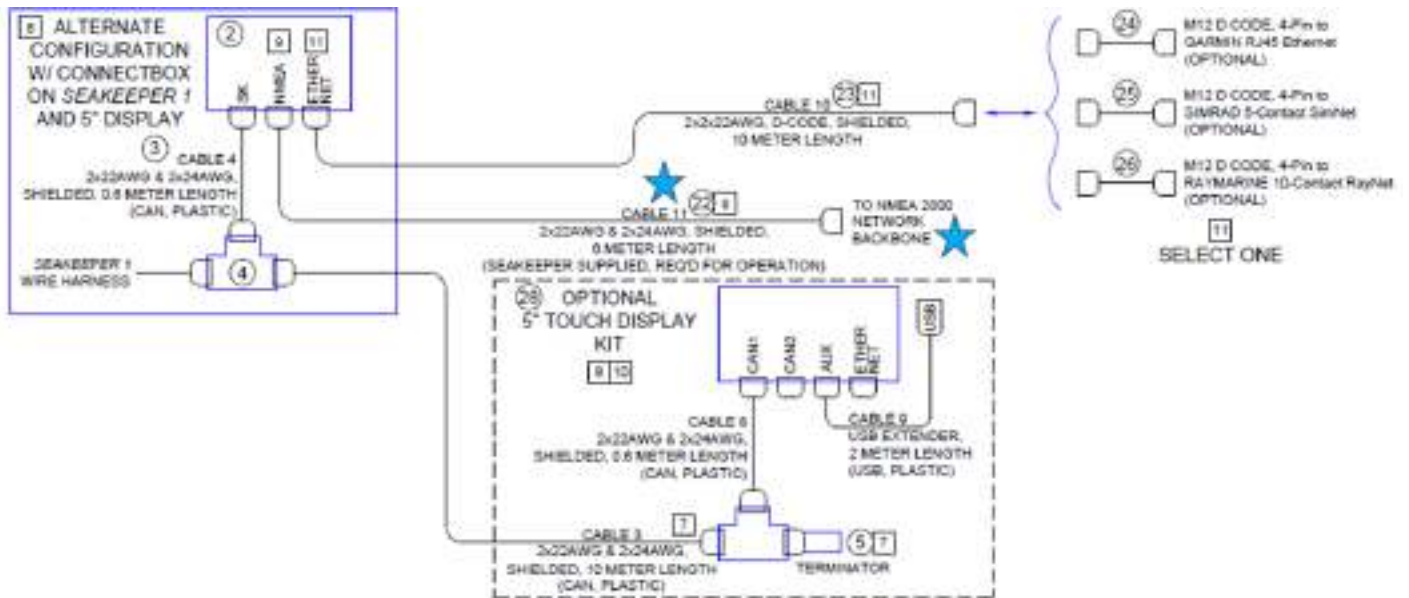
8 ALTERNATE CONFIGURATION W/ CONNECTBOX ON *SEAKEEPER 1* AND 5" DISPLAY

2

9

11

SK

NMEA

ETHERNET

3 CABLE 4
2x22AWG & 2x24AWG, SHIELDED, 0.6 METER LENGTH (CAN, PLASTIC)

SEAKEEPER 1 WIRE HARNESS

4

CABLE 10 23 11
2x2x22AWG, D-CODE, SHIELDED, 10 METER LENGTH

CABLE 11 22 8
2x22AWG & 2x24AWG, SHIELDED, 6 METER LENGTH
(SEAKEEPER SUPPLIED, REQ'D FOR OPERATION)

TO NMEA 2000 NETWORK BACKBONE

24 M12 D CODE, 4-Pin to GARMIN RJ45 Ethernet (OPTIONAL)

25 M12 D CODE, 4-Pin to SIMRAD 5-Contact SimNet (OPTIONAL)

26 M12 D CODE, 4-Pin to RAYMARINE 10-Contact RayNet (OPTIONAL)

11
SELECT ONE

28 OPTIONAL 5" TOUCH DISPLAY KIT

9 10

CAN1

CAN2

AUX

ETHERNET

USB

CABLE 6
2x22AWG & 2x24AWG, SHIELDED, 0.6 METER LENGTH (CAN, PLASTIC)

CABLE 9
USB EXTENDER, 2 METER LENGTH (USB, PLASTIC)

CABLE 3 7
2x22AWG & 2x24AWG, SHIELDED, 10 METER LENGTH (CAN, PLASTIC)

5 7
TERMINATOR